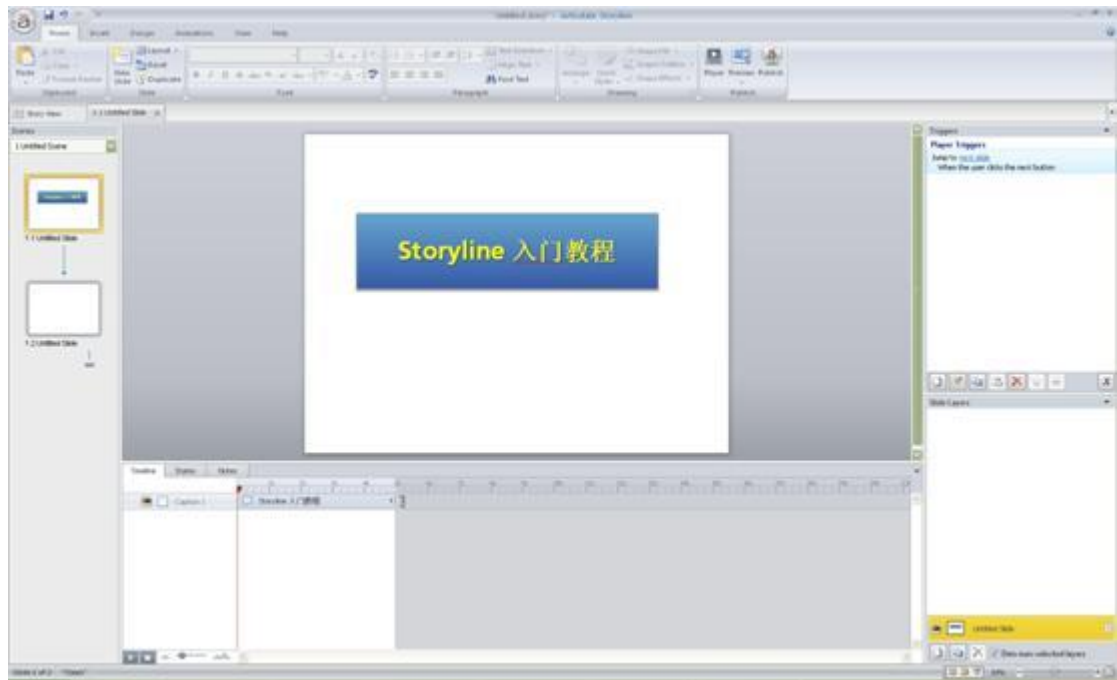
Untitled Story* - Articulate Storyline

Home Insert Design Animations View Help

Paste Cut Copy Format Painter Clipboard
New Slide Layout Reset Duplicate Slide
Font
Paragraph Text Direction Align Text Find Text
Arrange Quick Styles Shape Fill Shape Outline Shape Effects Drawing
Player Preview Publish Publish

Story View 1.1 Untitled Slide

Scenes
1 Untitled Scene

1.1 Untitled Slide

1.2 Untitled Slide

Storyline 入门教程

Timeline States Notes

Caption 1 Storyline 入门教程

Triggers
Player Triggers
Jump to next slide
When the user clicks the next button

Slide Layers

Untitled Slide

Dim non-selected layers

Slide 1 of 2 "Clean"